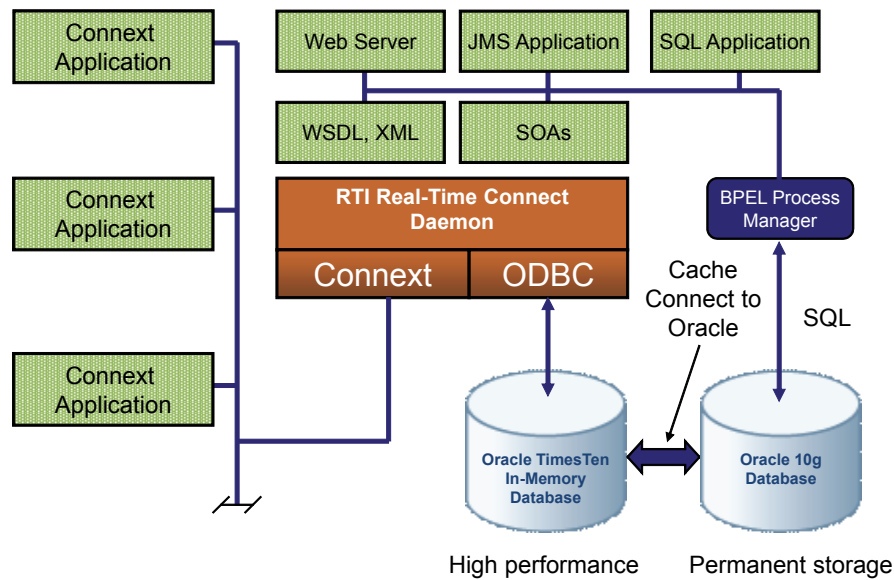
Connext Application

Web Server

JMS Application

SQL Application

WSDL, XML

SOAs

Connext Application

RTI Real-Time Connect Daemon

BPEL Process Manager

Connext

ODBC

Cache Connect to Oracle

SQL

Connext Application

Oracle TimesTen In-Memory Database

Oracle 10g Database

High performance

Permanent storage